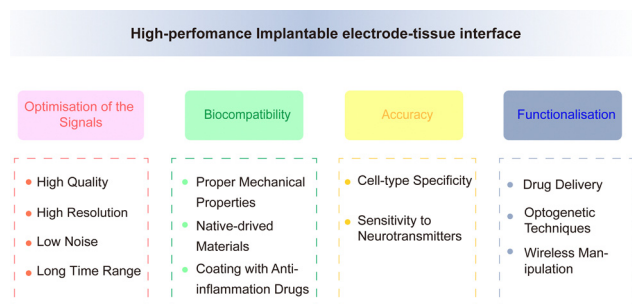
High-perfomance Implantable electrode-tissue interface

Optimisation of the Signals

- High Quality
- High Resolution
- Low Noise
- Long Time Range

Biocompatibility

- Proper Mechanical Properties
- Native-drived Materials
- Coating with Anti-inflammation Drugs

Accuracy

- Cell-type Specificity
- Sensitivity to Neurotransmitters

Functionalisation

- Drug Delivery
- Optogenetic Techniques
- Wireless Manipulation